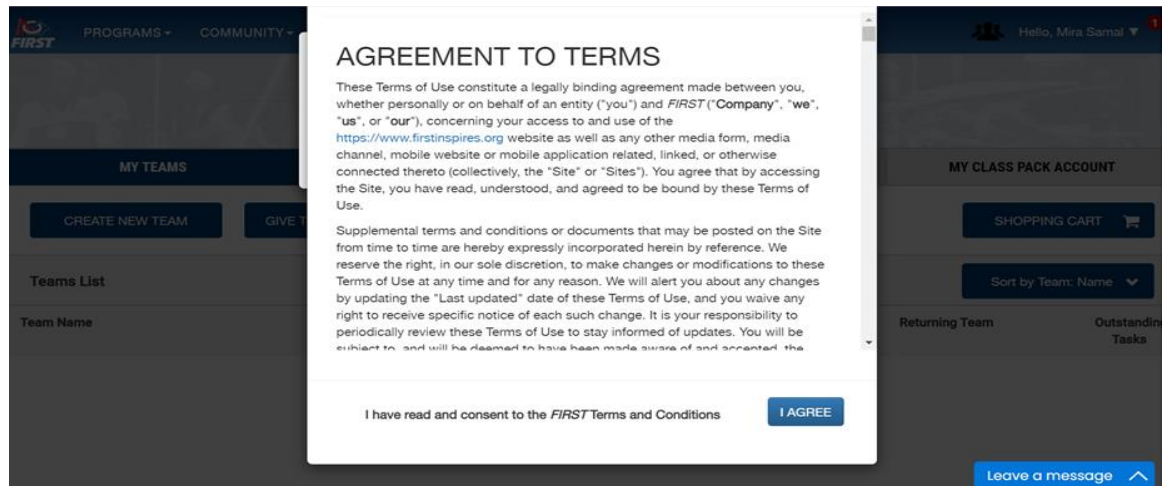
FIRST PROGRAMS COMMUNITY

Hello, Mira Samal

MY TEAMS

MY CLASS PACK ACCOUNT

CREATE NEW TEAM

GIVE T

SHOPPING CART

Teams List

Sort by Team: Name

Team Name

Returning Team

Outstandin Tasks

AGREEMENT TO TERMS

These Terms of Use constitute a legally binding agreement made between you, whether personally or on behalf of an entity ("you") and FIRST ("Company", "we", "us", or "our"), concerning your access to and use of the https://www.firstinspires.org website as well as any other media form, media channel, mobile website or mobile application related, linked, or otherwise connected thereto (collectively, the "Site" or "Sites"). You agree that by accessing the Site, you have read, understood, and agreed to be bound by these Terms of Use.

Supplemental terms and conditions or documents that may be posted on the Site from time to time are hereby expressly incorporated herein by reference. We reserve the right, in our sole discretion, to make changes or modifications to these Terms of Use at any time and for any reason. We will alert you about any changes by updating the "Last updated" date of these Terms of Use, and you waive any right to receive specific notice of each such change. It is your responsibility to periodically review these Terms of Use to stay informed of updates. You will be subject to, and will be deemed to have been made aware of and accepted, the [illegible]

I have read and consent to the FIRST Terms and Conditions

I AGREE

Leave a message